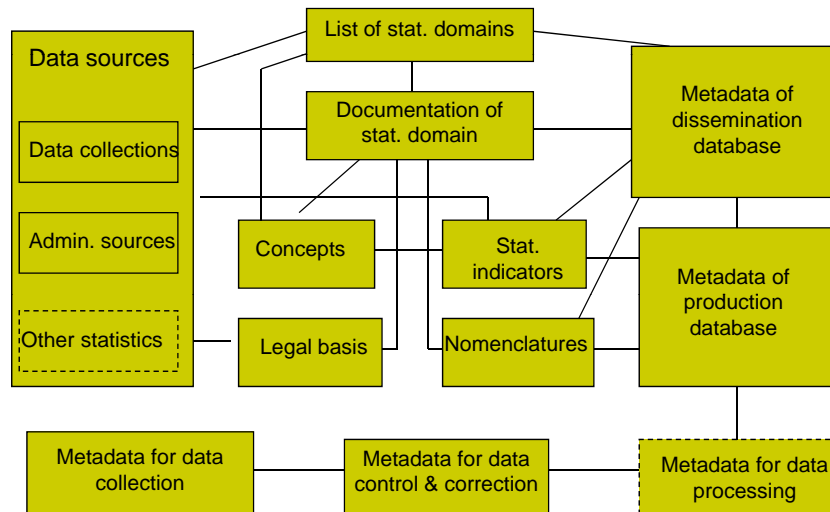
List of stat. domains

Data sources

Data collections

Admin. sources

Other statistics

Documentation of stat. domain

Metadata of dissemination database

Concepts

Stat. indicators

Metadata of production database

Legal basis

Nomenclatures

Metadata for data collection

Metadata for data control & correction

Metadata for data processing